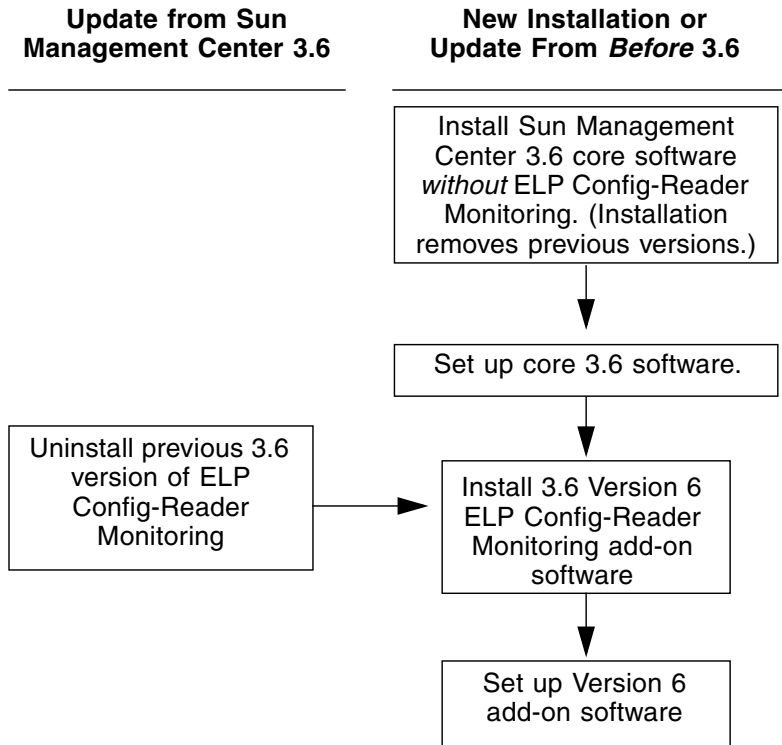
Update from Sun Management Center 3.6

New Installation or Update From *Before* 3.6

Install Sun Management Center 3.6 core software *without* ELP Config-Reader Monitoring. (Installation removes previous versions.)

Set up core 3.6 software.

Uninstall previous 3.6 version of ELP Config-Reader Monitoring

Install 3.6 Version 6 ELP Config-Reader Monitoring add-on software

Set up Version 6 add-on software